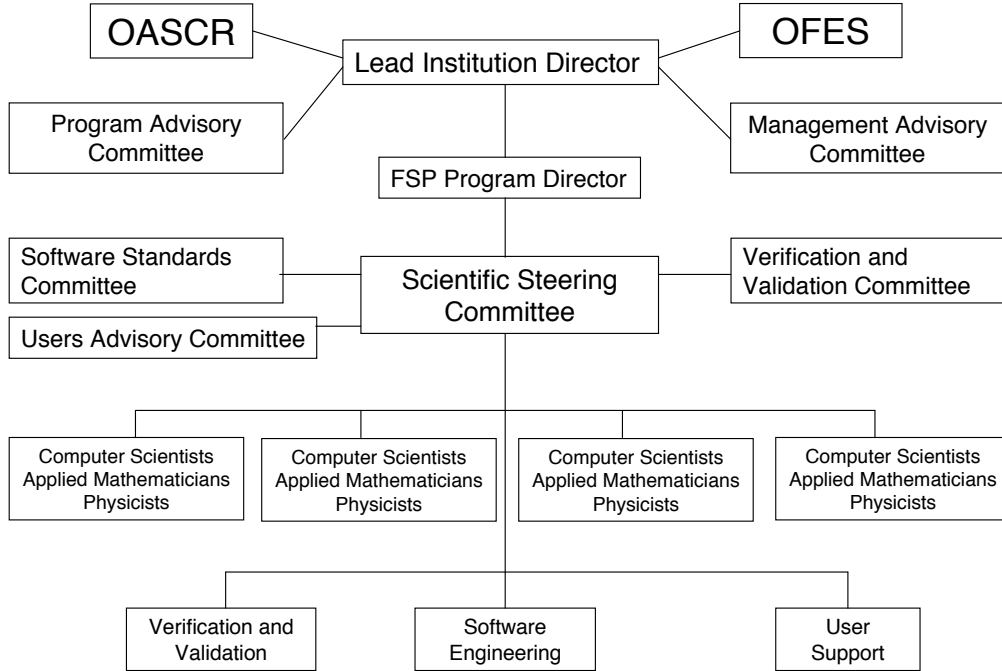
OASCR

Lead Institution Director

OFES

Program Advisory Committee

Management Advisory Committee

FSP Program Director

Software Standards Committee

Scientific Steering Committee

Verification and Validation Committee

Users Advisory Committee

Computer Scientists
Applied Mathematicians
Physicists

Computer Scientists
Applied Mathematicians
Physicists

Computer Scientists
Applied Mathematicians
Physicists

Computer Scientists
Applied Mathematicians
Physicists

Verification and Validation

Software Engineering

User Support